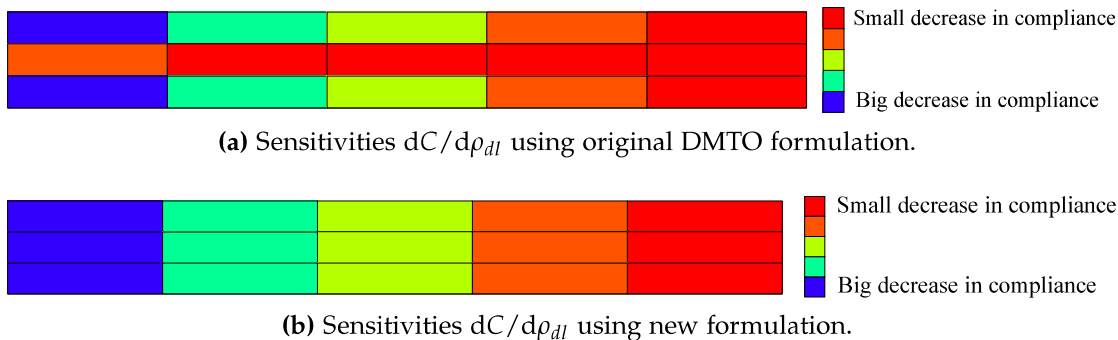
Small decrease in compliance

Big decrease in compliance

**(a)** Sensitivities $\mathrm{d}C/\mathrm{d}\rho_{dl}$ using original DMTO formulation.

Small decrease in compliance

Big decrease in compliance

**(b)** Sensitivities $\mathrm{d}C/\mathrm{d}\rho_{dl}$ using new formulation.